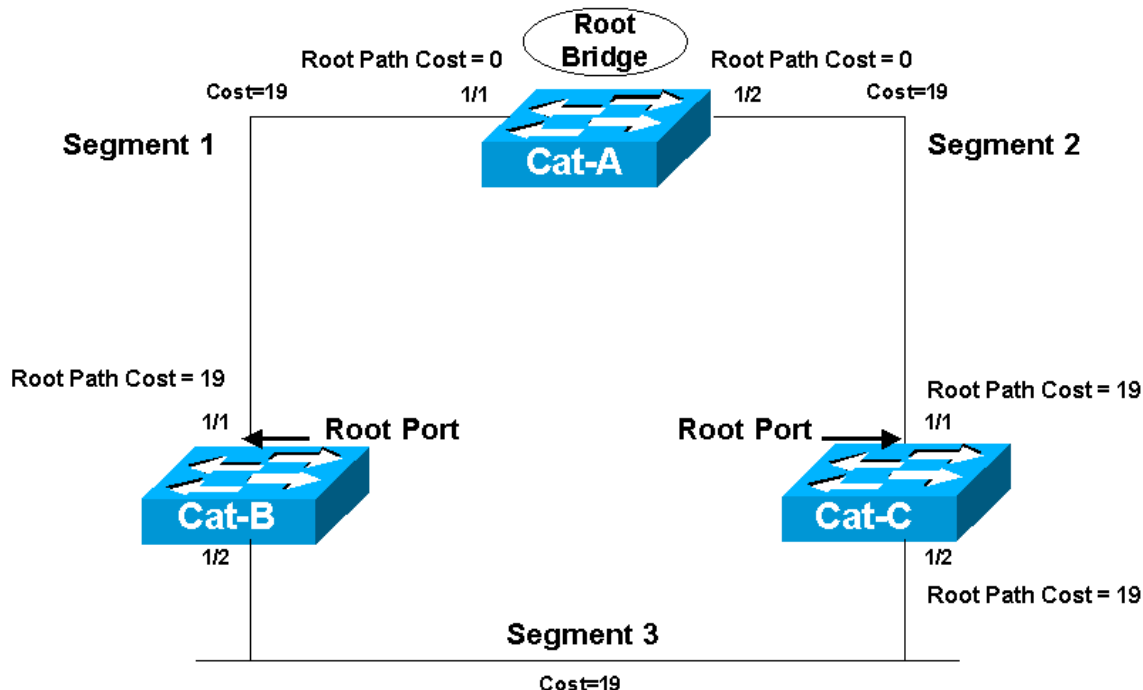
Root Bridge

Root Path Cost = 0

Root Path Cost = 0

Cost=19

1/1

1/2

Cost=19

Segment 1

Cat-A

Segment 2

Root Path Cost = 19

Root Path Cost = 19

1/1

Root Port

Root Port

1/1

Cat-B

Cat-C

1/2

1/2

Root Path Cost = 19

Segment 3

Cost=19